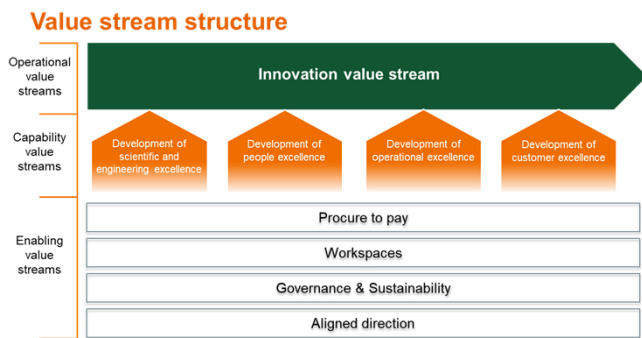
Value stream structure

Operational value streams

Innovation value stream

Capability value streams

Development of scientific and engineering excellence

Development of people excellence

Development of operational excellence

Development of customer excellence

Enabling value streams

Procure to pay

Workspaces

Governance & Sustainability

Aligned direction